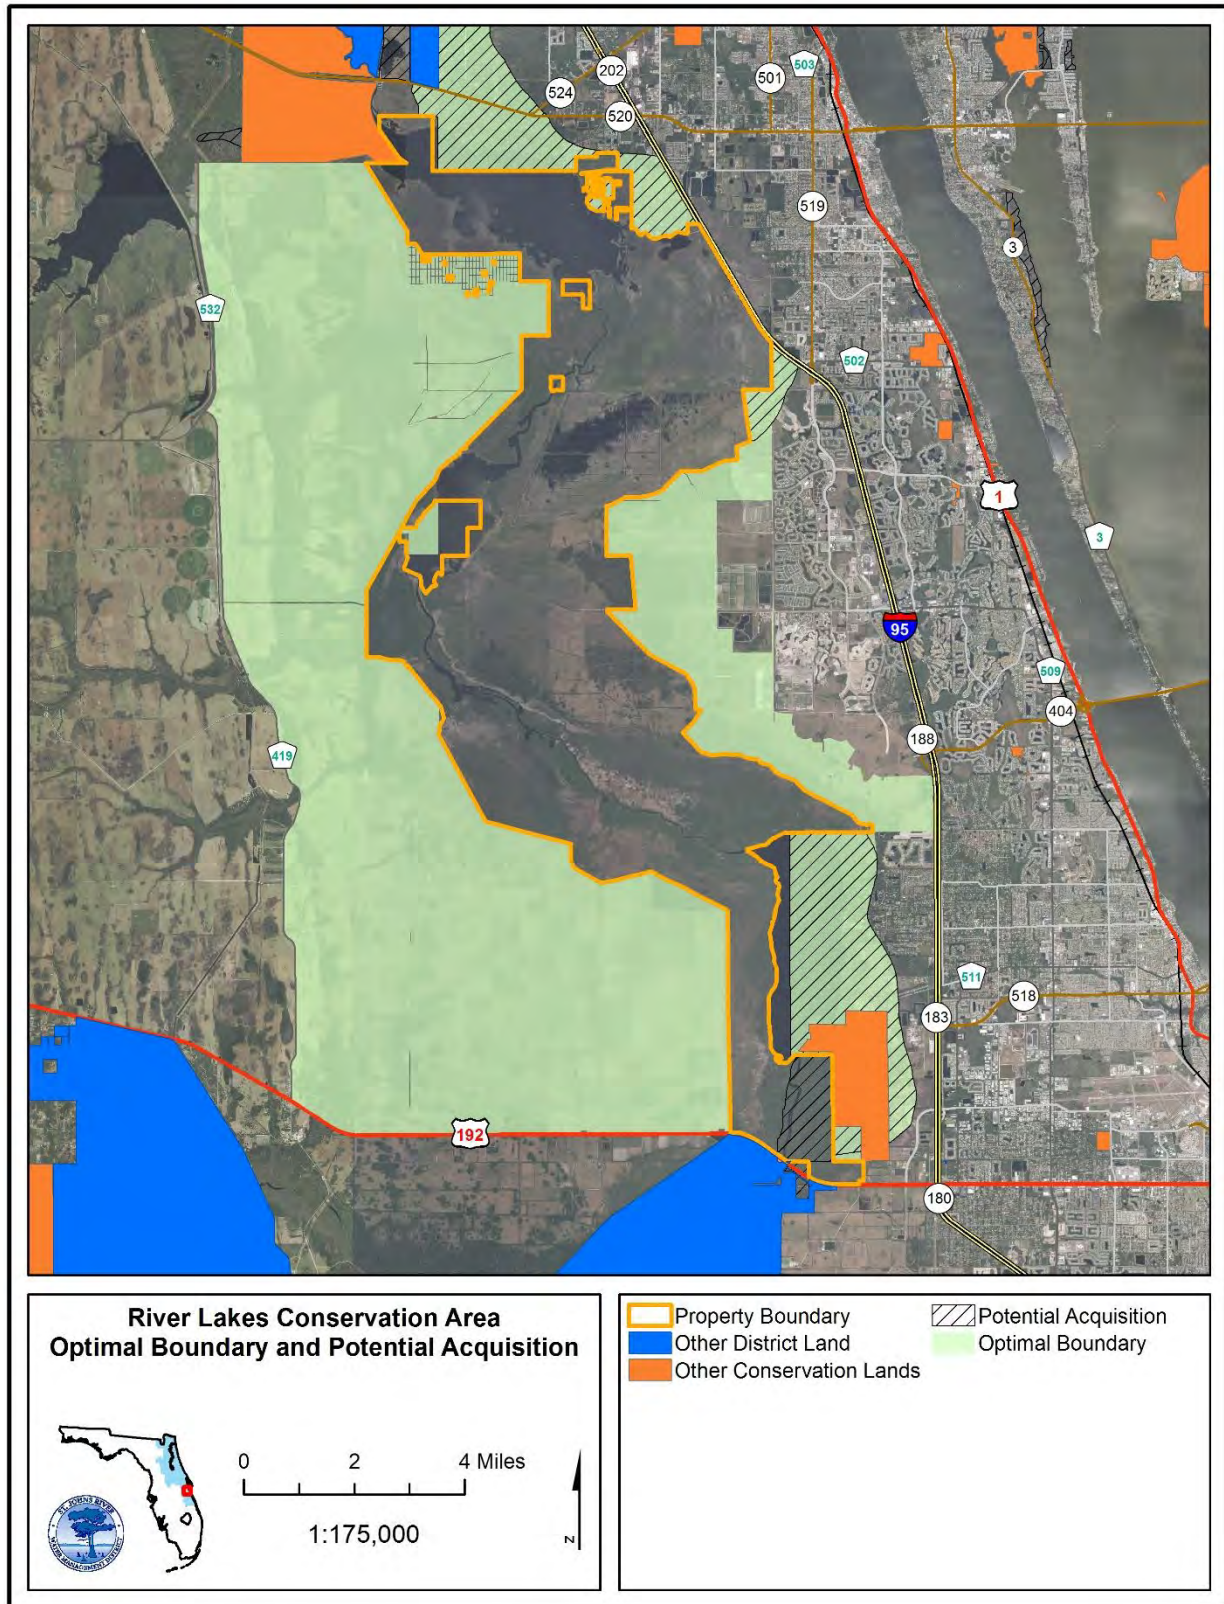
202
524
501
503
520
519
3
532
502
1
3
95
509
404
419
188
511
518
183
192
180

River Lakes Conservation Area
Optimal Boundary and Potential Acquisition

0 2 4 Miles
1:175,000
N

ST. JOHNS RIVER WATER MANAGEMENT DISTRICT

Property Boundary
Other District Land
Other Conservation Lands
Potential Acquisition
Optimal Boundary